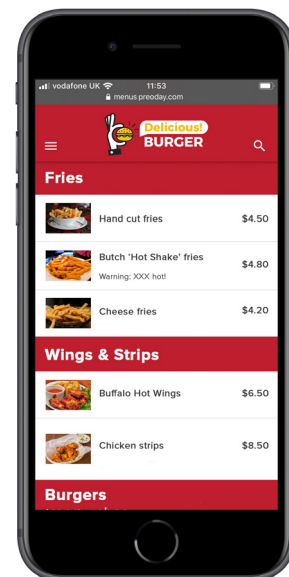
vodafone UK
11:53
menus.preoday.com

Delicious!
BURGER

Fries

Hand cut fries $4.50

Butch 'Hot Shake' fries $4.80
Warning: XXX hot!

Cheese fries $4.20

Wings & Strips

Buffalo Hot Wings $6.50

Chicken strips $8.50

Burgers